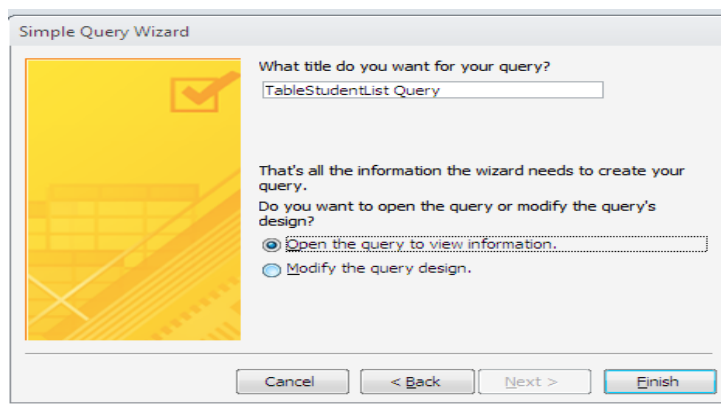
Simple Query Wizard

What title do you want for your query?

TableStudentList Query

That's all the information the wizard needs to create your query.

Do you want to open the query or modify the query's design?

Open the query to view information.

Modify the query design.

Cancel

< Back

Next >

Finish